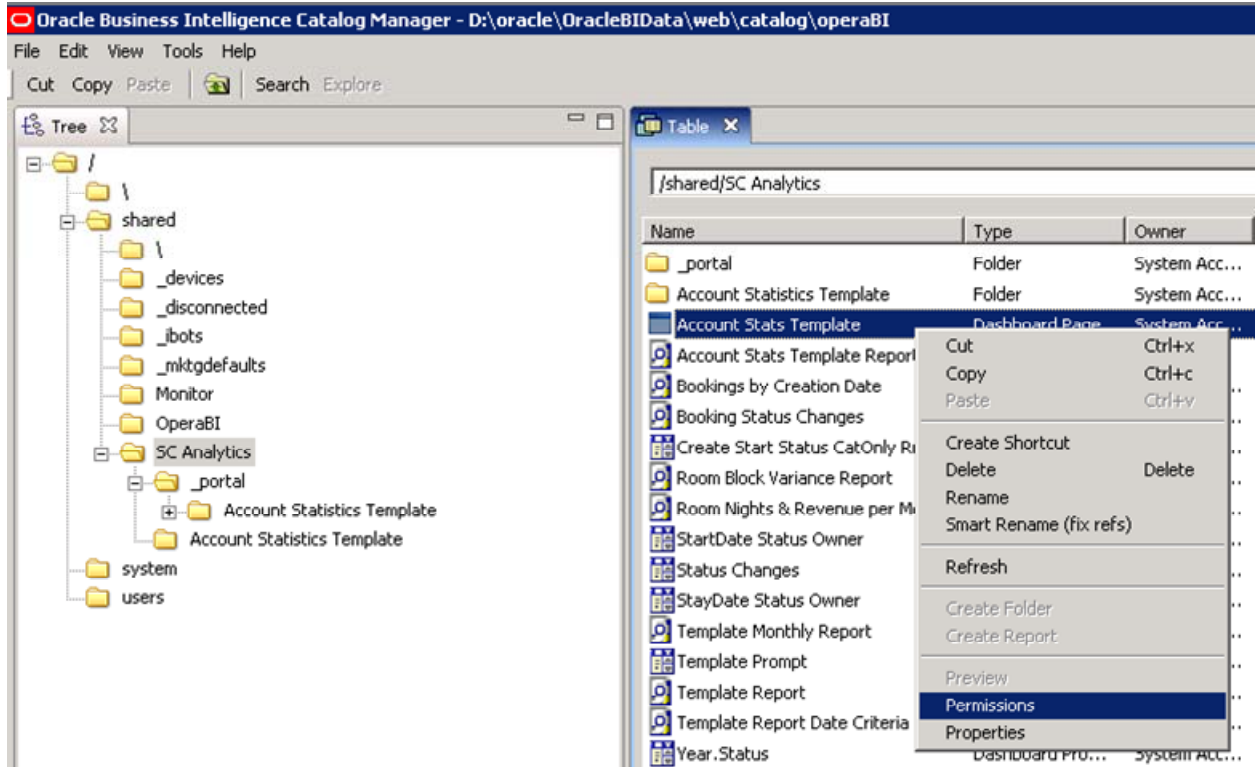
Oracle Business Intelligence Catalog Manager - D:\oracle\OracleBIData\web\catalog\operaBI

File Edit View Tools Help

Cut Copy Paste Search Explore

Tree

/
\
shared
\
_devices
_disconnected
_ibots
_mktgdefaults
Monitor
OperaBI
SC Analytics
_portal
Account Statistics Template
Account Statistics Template
system
users

Table

/shared/SC Analytics

| Name | Type | Owner |
|---|---|---|
| _portal | Folder | System Acc... |
| Account Statistics Template | Folder | System Acc... |
| Account Stats Template | Dashboard Page | System Acc... |
| Account Stats Template Report | | |
| Bookings by Creation Date | | |
| Booking Status Changes | | |
| Create Start Status CatOnly R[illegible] | | |
| Room Block Variance Report | | |
| Room Nights & Revenue per M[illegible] | | |
| StartDate Status Owner | | |
| Status Changes | | |
| StayDate Status Owner | | |
| Template Monthly Report | | |
| Template Prompt | | |
| Template Report | | |
| Template Report Date Criteria | | |
| Year.Status | Dashboard Pro... | System Acc... |

Cut Ctrl+x
Copy Ctrl+c
Paste Ctrl+v
Create Shortcut
Delete Delete
Rename
Smart Rename (fix refs)
Refresh
Create Folder
Create Report
Preview
Permissions
Properties